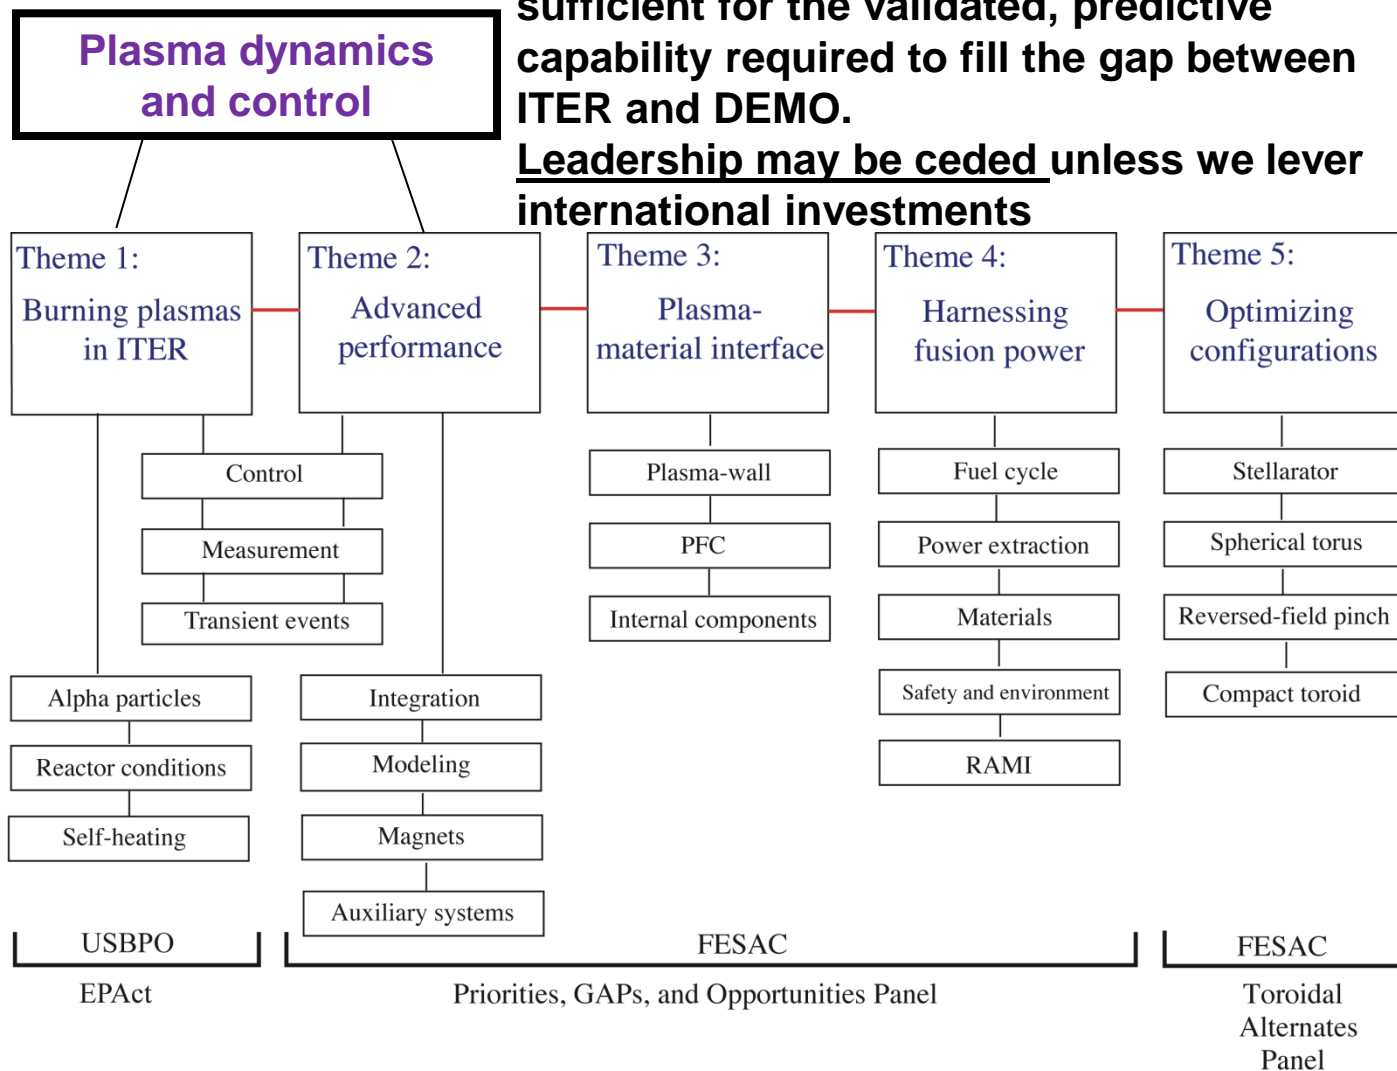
Plasma dynamics and control

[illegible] capability required to fill the gap between ITER and DEMO.
Leadership may be ceded unless we lever international investments

Theme 1: Burning plasmas in ITER

Theme 2: Advanced performance

Theme 3: Plasma-material interface

Theme 4: Harnessing fusion power

Theme 5: Optimizing configurations

Control
Measurement
Transient events

Alpha particles
Reactor conditions
Self-heating

Integration
Modeling
Magnets
Auxiliary systems

Plasma-wall
PFC
Internal components

Fuel cycle
Power extraction
Materials
Safety and environment
RAMI

Stellarator
Spherical torus
Reversed-field pinch
Compact toroid

USBPO
EPAct

FESAC
Priorities, GAPs, and Opportunities Panel

FESAC
Toroidal Alternates Panel